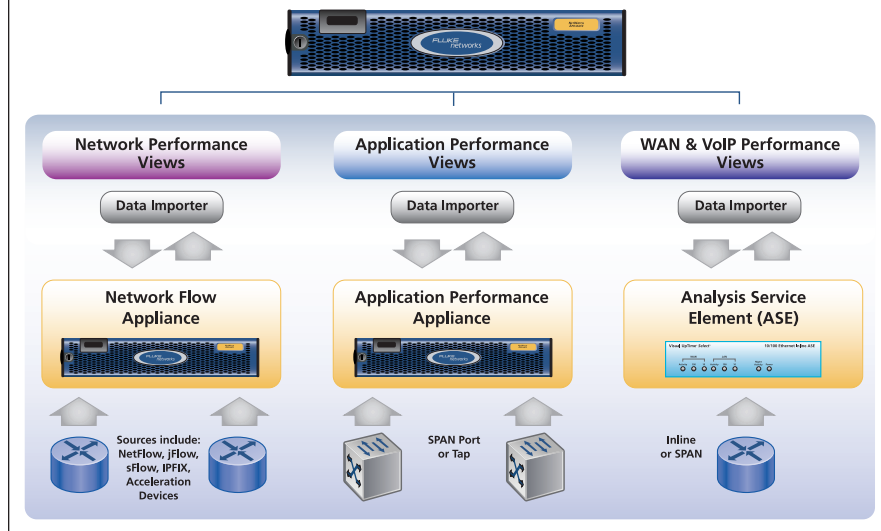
FLUKE networks

Network Performance Views

Data Importer

Network Flow Appliance

FLUKE networks

Sources include: NetFlow, jFlow, sFlow, IPFIX, Acceleration Devices

Application Performance Views

Data Importer

Application Performance Appliance

FLUKE networks

SPAN Port or Tap

WAN & VoIP Performance Views

Data Importer

Analysis Service Element (ASE)

Visual UpTime Select

10/100 Ethernet Inline ASE

Inline or SPAN